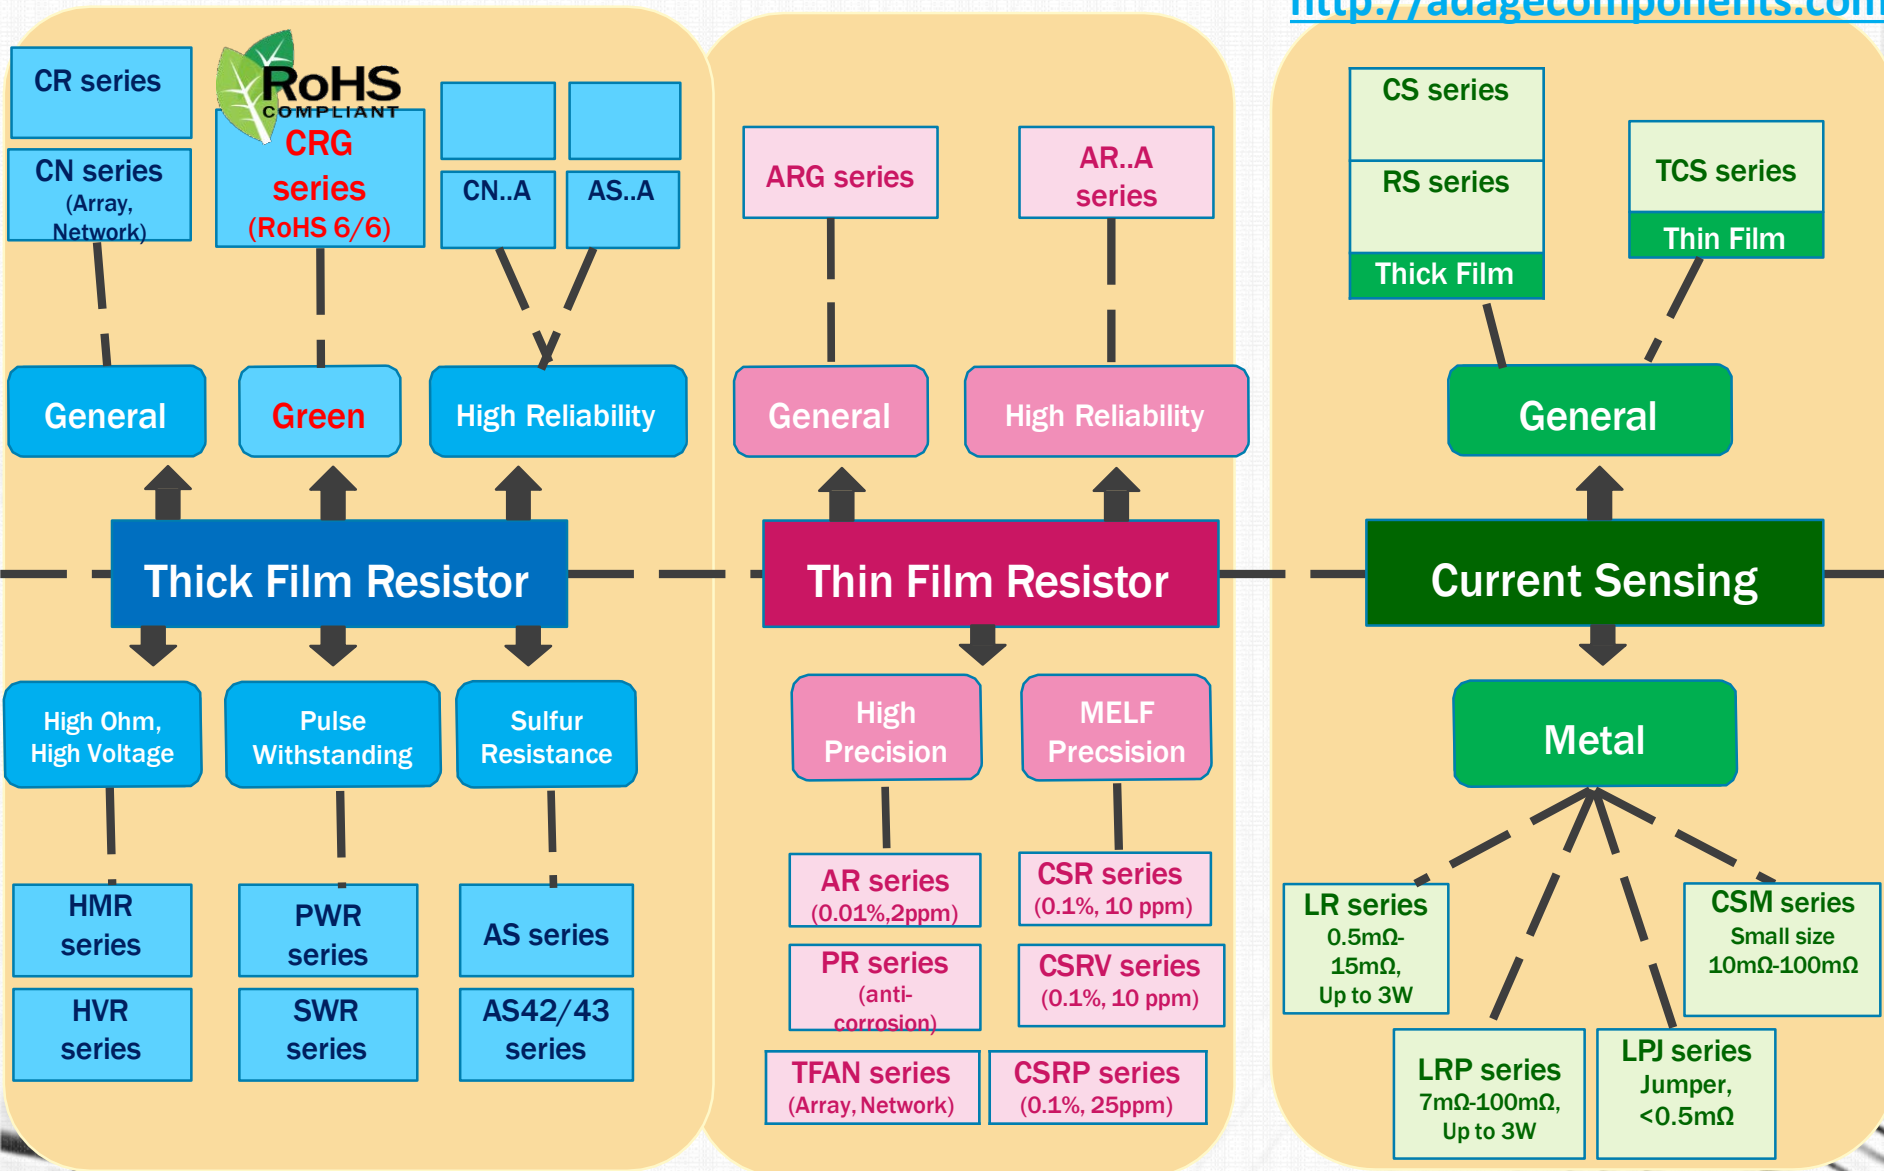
http://adagecomponents.com

CR series

CN series (Array, Network)

RoHS COMPLIANT

CRG series (RoHS 6/6)

CN..A

AS..A

General

Green

High Reliability

Thick Film Resistor

High Ohm, High Voltage

Pulse Withstanding

Sulfur Resistance

HMR series

HVR series

PWR series

SWR series

AS series

AS42/43 series

ARG series

AR..A series

General

High Reliability

Thin Film Resistor

High Precision

MELF Precsision

AR series (0.01%,2ppm)

PR series (anti-corrosion)

TFAN series (Array, Network)

CSR series (0.1%, 10 ppm)

CSRV series (0.1%, 10 ppm)

CSRP series (0.1%, 25ppm)

CS series

RS series

Thick Film

TCS series

Thin Film

General

Current Sensing

Metal

LR series 0.5mΩ-15mΩ, Up to 3W

LRP series 7mΩ-100mΩ, Up to 3W

LPJ series Jumper, <0.5mΩ

CSM series Small size 10mΩ-100mΩ